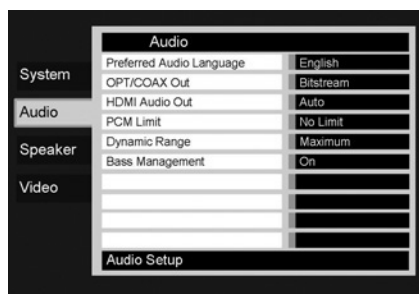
System
Audio
Speaker
Video

Audio

| | |
|---|---|
| Preferred Audio Language | English |
| OPT/COAX Out | Bitstream |
| HDMI Audio Out | Auto |
| PCM Limit | No Limit |
| Dynamic Range | Maximum |
| Bass Management | On |

Audio Setup